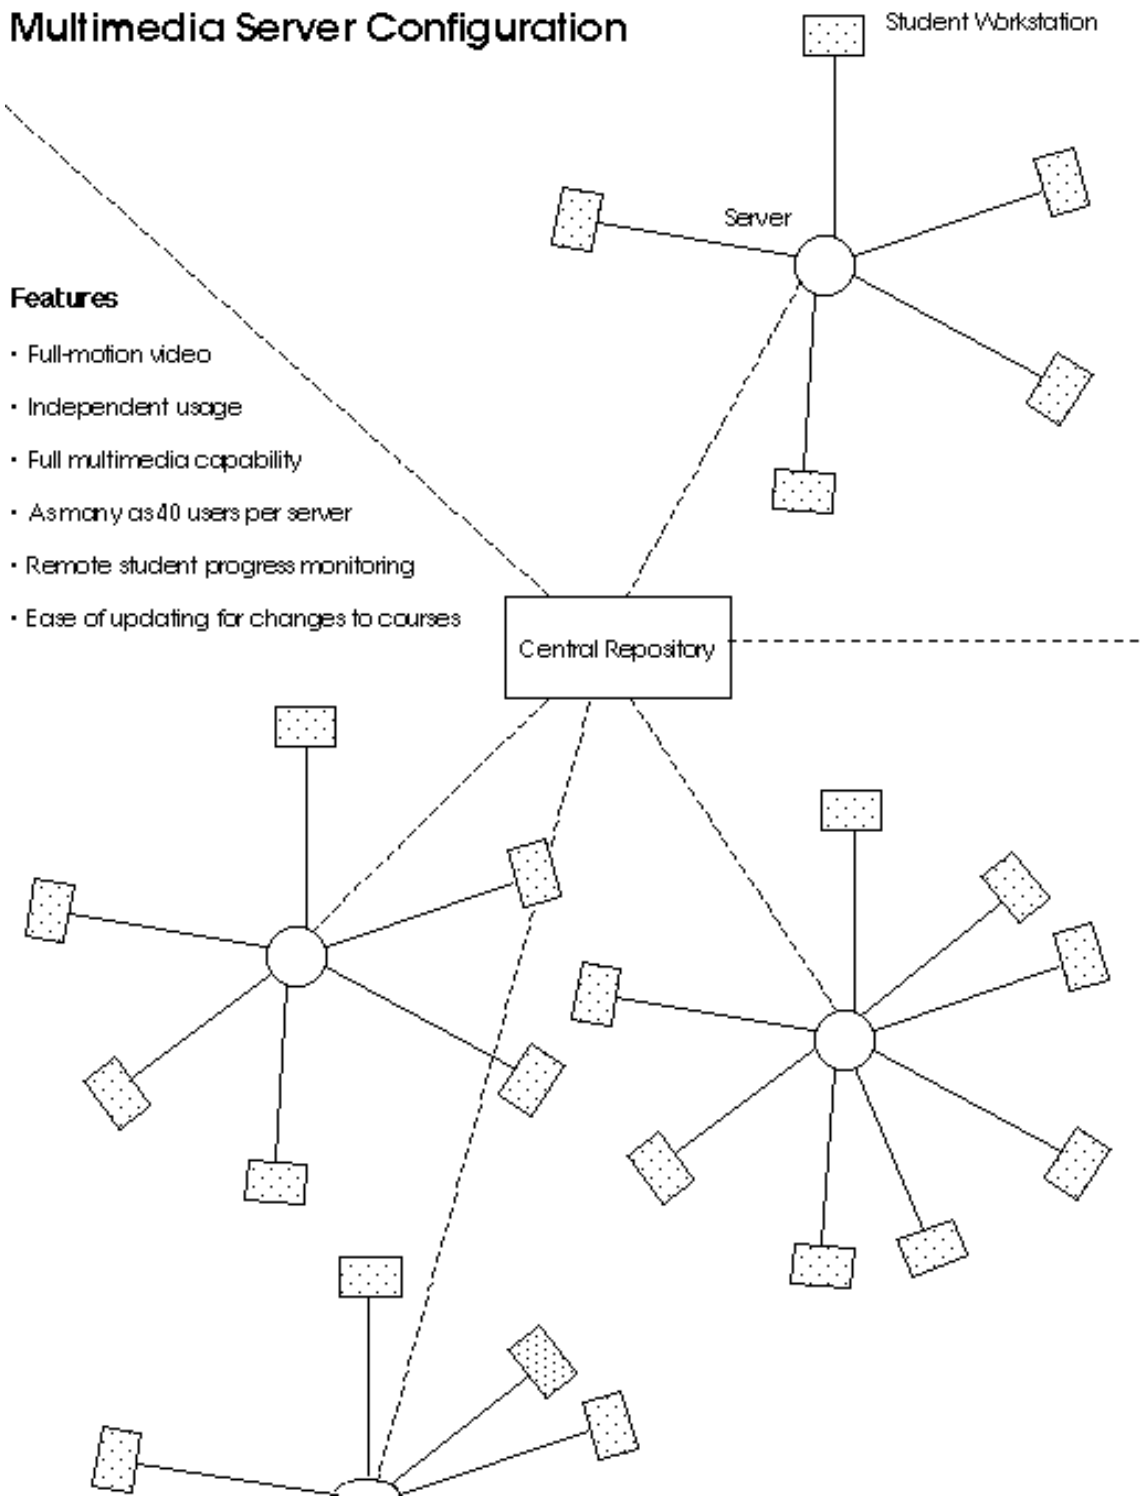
Multimedia Server Configuration

Student Workstation

Server

Features

· Full-motion video

· Independent usage

· Full multimedia capability

· As many as 40 users per server

· Remote student progress monitoring

· Ease of updating for changes to courses

Central Repository